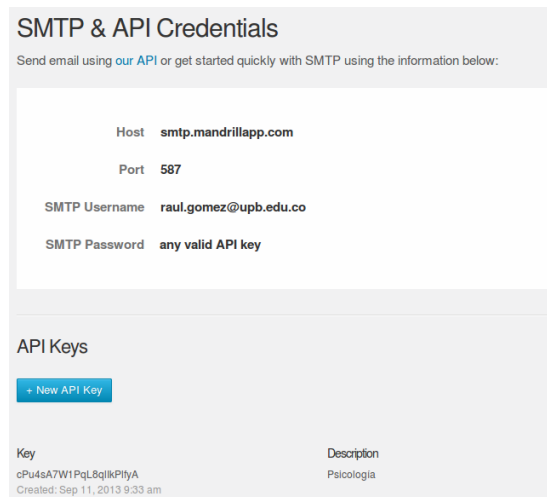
SMTP & API Credentials

Send email using our API or get started quickly with SMTP using the information below:

Host smtp.mandrillapp.com

Port 587

SMTP Username raul.gomez@upb.edu.co

SMTP Password any valid API key

API Keys

+ New API Key

| Key | Description |
|---|---|
| cPu4sA7W1PqL8qlIkPlfyA<br>Created: Sep 11, 2013 9:33 am | Psicologia |